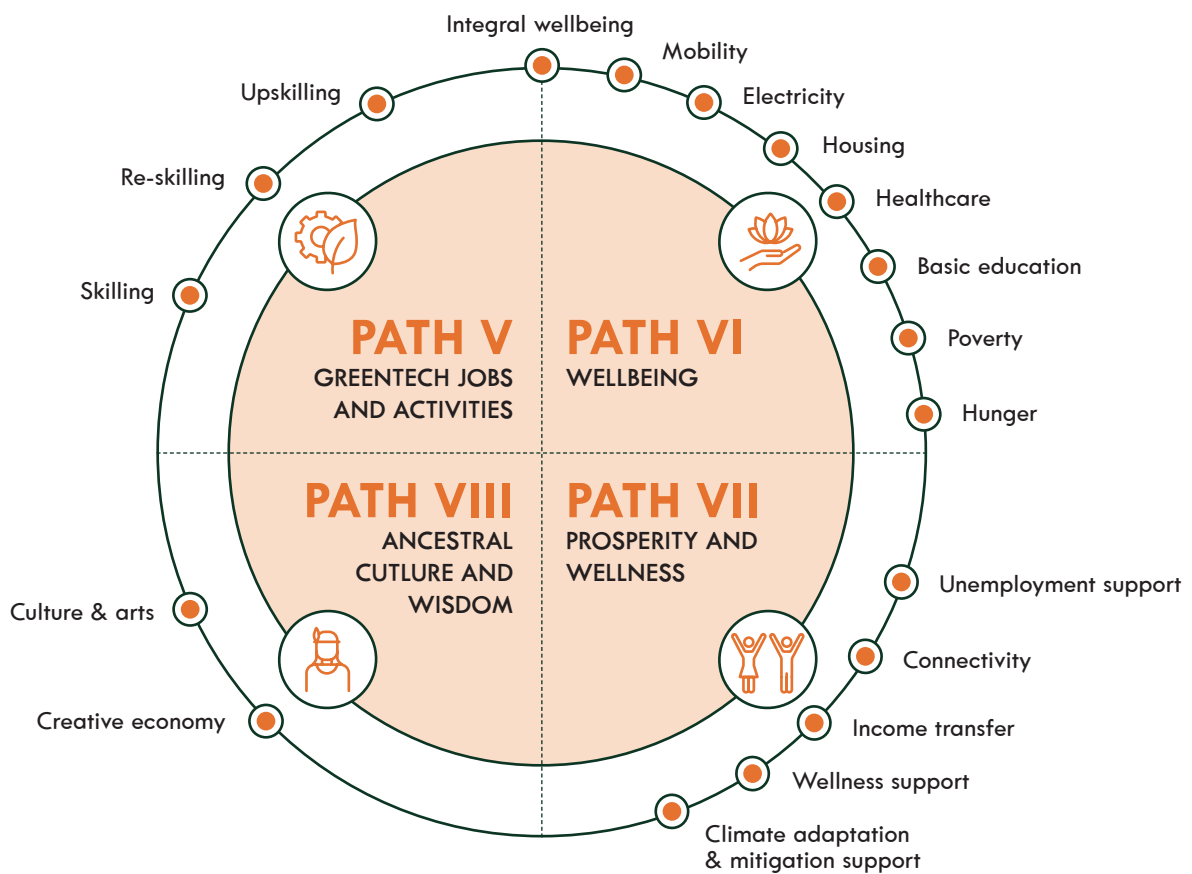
Integral wellbeing
Mobility
Electricity
Housing
Healthcare
Basic education
Poverty
Hunger
Upskilling
Re-skilling
Skilling

PATH V
GREENTECH JOBS AND ACTIVITIES

PATH VI
WELLBEING

PATH VIII
ANCESTRAL CUTLURE AND WISDOM

PATH VII
PROSPERITY AND WELLNESS

Unemployment support
Connectivity
Income transfer
Wellness support
Climate adaptation & mitigation support
Culture & arts
Creative economy